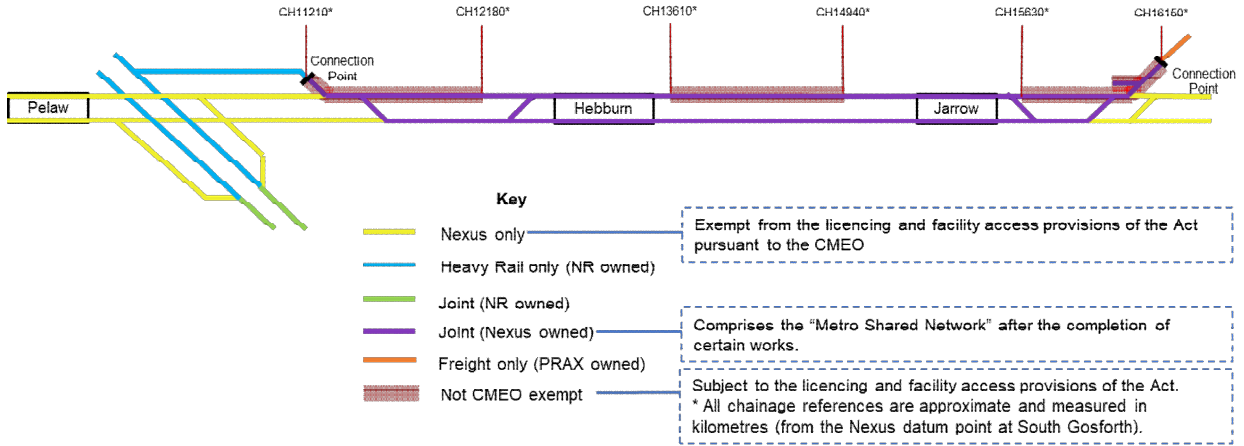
CH11210*

CH12180*

CH13610*

CH14940*

CH15630*

CH16150*

Connection Point

Connection Point

Pelaw

Hebburn

Jarrow

Key

Nexus only

Exempt from the licencing and facility access provisions of the Act pursuant to the CMEO

Heavy Rail only (NR owned)

Joint (NR owned)

Joint (Nexus owned)

Comprises the "Metro Shared Network" after the completion of certain works.

Freight only (PRAX owned)

Not CMEO exempt

Subject to the licencing and facility access provisions of the Act.
* All chainage references are approximate and measured in kilometres (from the Nexus datum point at South Gosforth).